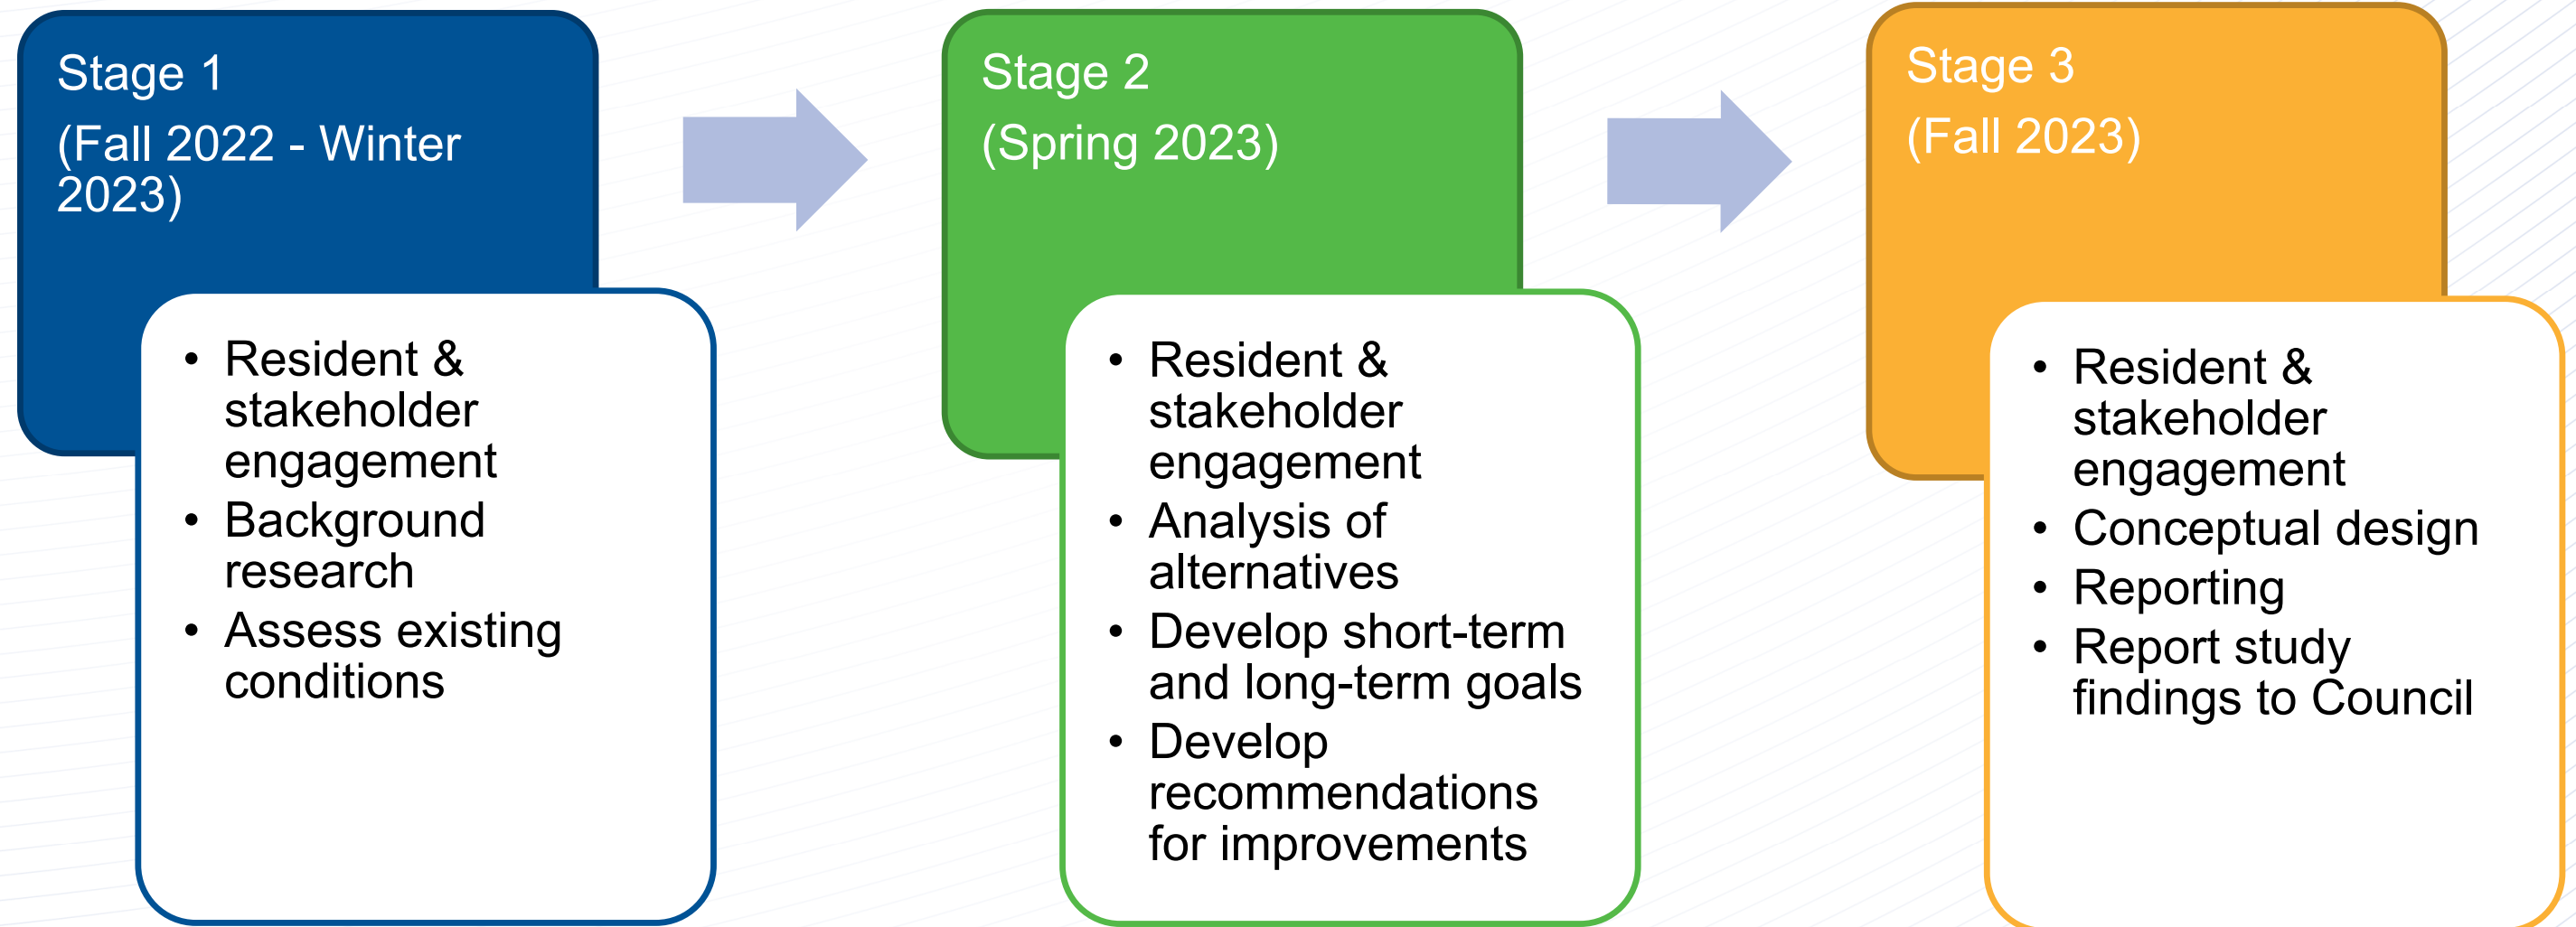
Stage 1
(Fall 2022 - Winter 2023)

- Resident & stakeholder engagement
- Background research
- Assess existing conditions

Stage 2
(Spring 2023)

- Resident & stakeholder engagement
- Analysis of alternatives
- Develop short-term and long-term goals
- Develop recommendations for improvements

Stage 3
(Fall 2023)

- Resident & stakeholder engagement
- Conceptual design
- Reporting
- Report study findings to Council